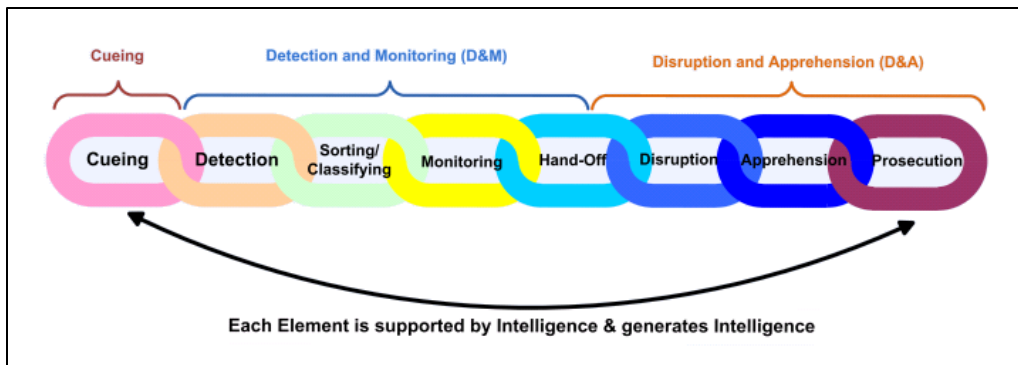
Cueing

Detection and Monitoring (D&M)

Disruption and Apprehension (D&A)

Cueing

Detection

Sorting/ Classifying

Monitoring

Hand-Off

Disruption

Apprehension

Prosecution

Each Element is supported by Intelligence & generates Intelligence